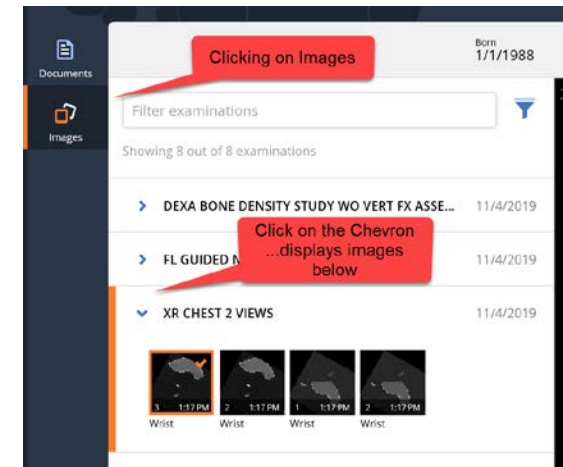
Documents

Images

Clicking on Images

Born
1/1/1988

Filter examinations

Showing 8 out of 8 examinations

DEXA BONE DENSITY STUDY WO VERT FX ASSE... 11/4/2019

FL GUIDED N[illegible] 11/4/2019

Click on the Chevron ...displays images below

XR CHEST 2 VIEWS 11/4/2019

3 1:17 PM
Wrist

2 1:17 PM
Wrist

1 1:17 PM
Wrist

2 1:17 PM
Wrist